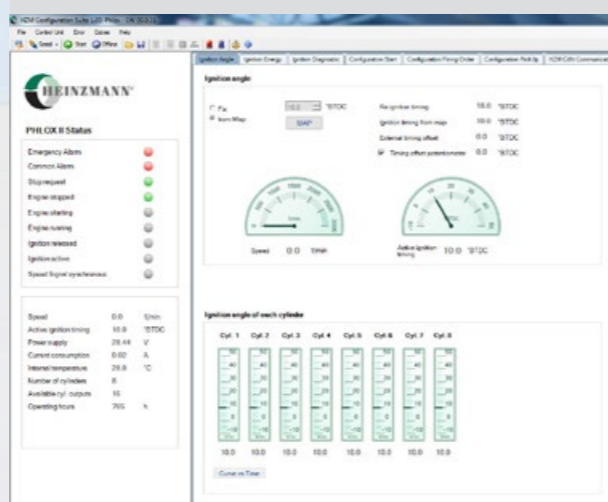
HZM Configuration Suite 1.0 Philos - ON 00.0.0

File Control Unit Error Options Help

Send Start Offline

HEINZMANN

PHLOX II Status

Emergency Alarm
Common Alarm
Stop request
Engine stopped
Engine starting
Engine running
Ignition released
Ignition active
Speed Signal synchronous

| Speed | 0.0 | 1/min |
|---|---|---|
| Active ignition timing | 10.0 | °BTDC |
| Power supply | 28.44 | V |
| Current consumption | 0.02 | A |
| Internal temperature | 29.8 | °C |
| Number of cylinders | 8 | |
| Available cyl. outputs | 16 | |
| Operating hours | 765 | h |

Ignition Angle | Ignition Energy | Ignition Diagnostic | Configuration Start | Configuration Firing Order | Configuration Pick Up | HZM CAN Communicat

Ignition angle

Fix
from Map
10.0 °BTDC
MAP

Re ignition timing 10.0 °BTDC
Ignition timing from map 10.0 °BTDC
External timing offset 0.0 °BTDC
Timing offset potentiometer 0.0 °BTDC

Speed 0.0 1/min
Active ignition timing 10.0 °BTDC

Ignition angle of each cylinder

Cyl. 1 Cyl. 2 Cyl. 3 Cyl. 4 Cyl. 5 Cyl. 6 Cyl. 7 Cyl. 8

10.0 10.0 10.0 10.0 10.0 10.0 10.0 10.0

Curve vs Time